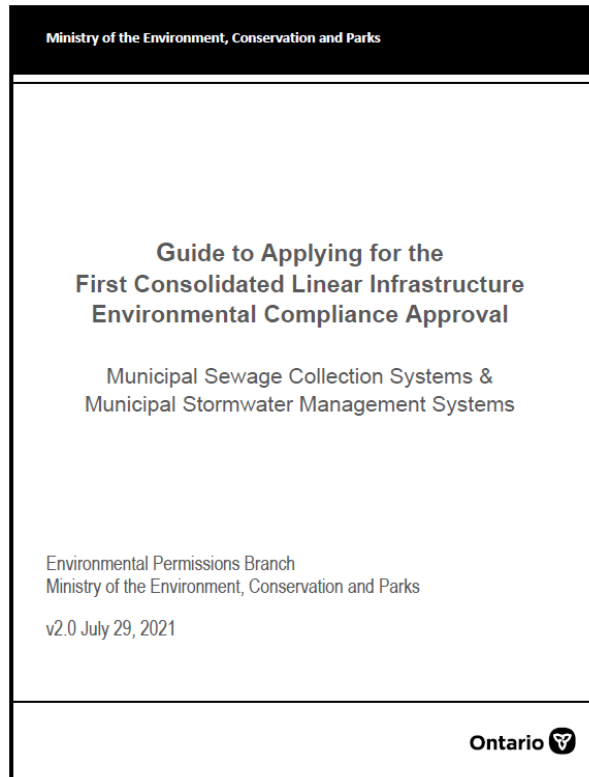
Ministry of the Environment, Conservation and Parks

Guide to Applying for the First Consolidated Linear Infrastructure Environmental Compliance Approval

Municipal Sewage Collection Systems & Municipal Stormwater Management Systems

Environmental Permissions Branch
Ministry of the Environment, Conservation and Parks

v2.0 July 29, 2021

Ontario